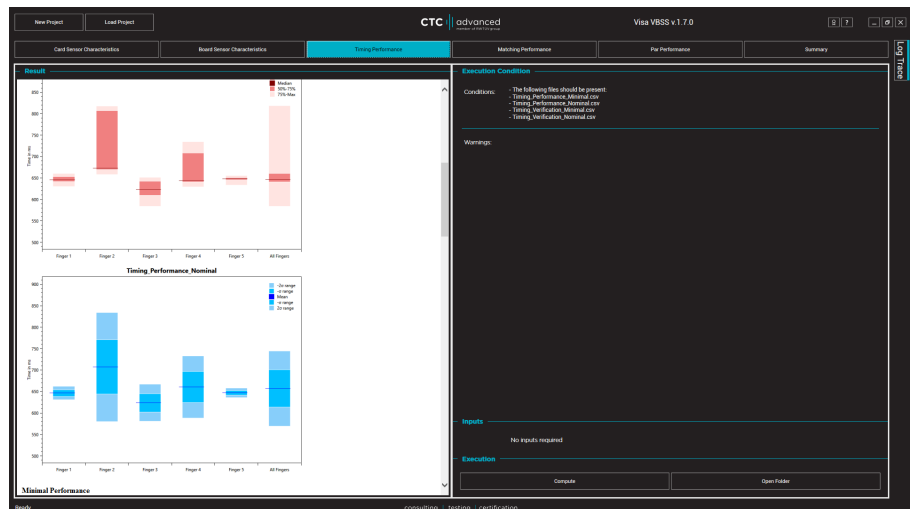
New Project | Load Project

CTC advanced
member of the CTC group

Visa VBSS v.1.7.0

Card Sensor Characteristics | Board Sensor Characteristics | Timing Performance | Matching Performance | Par Performance | Summary

Log Trace

Result

Median
10%-75%
75%-Max

850
800
750
700
650
600
550
500

Time (ms)

Finger 1 | Finger 2 | Finger 3 | Finger 4 | Finger 5 | All Fingers

Timing_Performance_Nominal

-2σ range
-σ range
Mean
-σ range
2σ range

900
850
800
750
700
650
600
550
500

Time (ms)

Finger 1 | Finger 2 | Finger 3 | Finger 4 | Finger 5 | All Fingers

Minimal Performance

Execution Condition

Conditions:
- The following files should be present:
- Timing_Performance_Minimal.csv
- Timing_Performance_Nominal.csv
- Timing_Verification_Minimal.csv
- Timing_Verification_Nominal.csv

Warnings:

Inputs

No inputs required

Execution

Compute | Open Folder

Ready

consulting | testing | certification